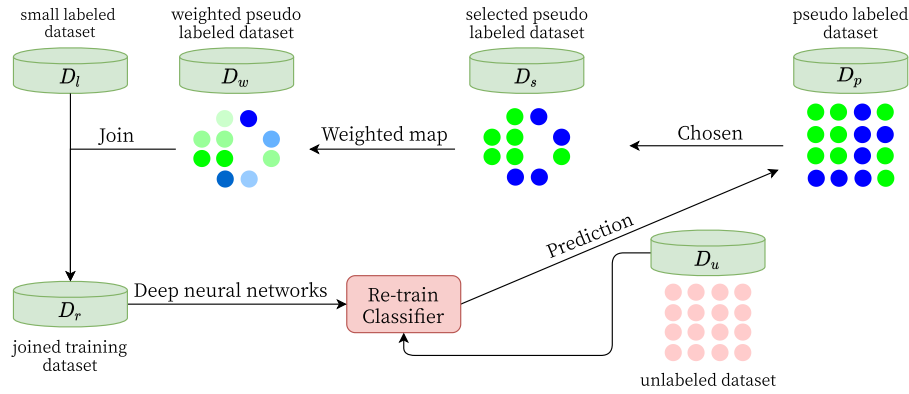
small labeled dataset

$D_l$

weighted pseudo labeled dataset

$D_w$

selected pseudo labeled dataset

$D_s$

pseudo labeled dataset

$D_p$

Join

Weighted map

Chosen

Prediction

$D_u$

$D_r$

Deep neural networks

Re-train Classifier

joined training dataset

unlabeled dataset